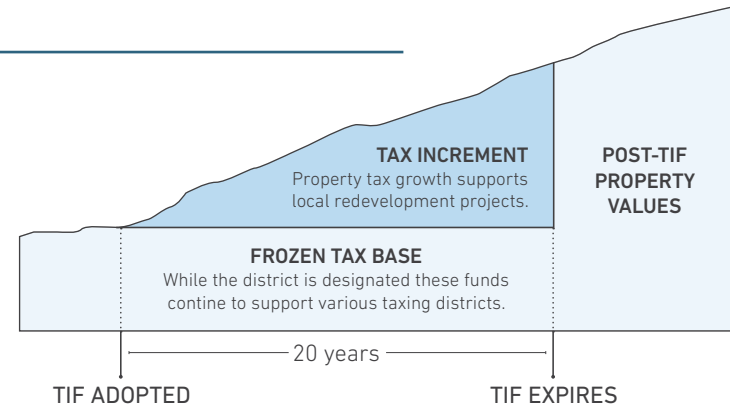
TAX INCREMENT
Property tax growth supports local redevelopment projects.

POST-TIF PROPERTY VALUES

FROZEN TAX BASE
While the district is designated these funds contine to support various taxing districts.

20 years

TIF ADOPTED

TIF EXPIRES